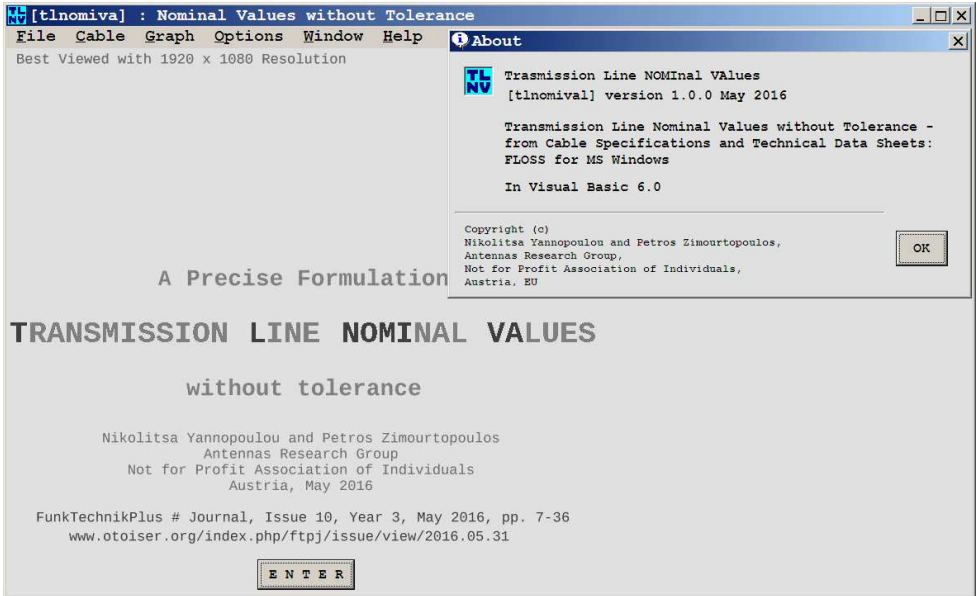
[tlnomiva] : Nominal Values without Tolerance

File Cable Graph Options Window Help

Best Viewed with 1920 x 1080 Resolution

About

TL NV

Trasmission Line NOMInal VAlues
[tlnomival] version 1.0.0 May 2016

Transmission Line Nominal Values without Tolerance - from Cable Specifications and Technical Data Sheets: FLOSS for MS Windows

In Visual Basic 6.0

Copyright (c)
Nikolitsa Yannopoulou and Petros Zimourtopoulos,
Antennas Research Group,
Not for Profit Association of Individuals,
Austria, EU

OK

A Precise Formulation

TRANSMISSION LINE NOMINAL VALUES

without tolerance

Nikolitsa Yannopoulou and Petros Zimourtopoulos
Antennas Research Group
Not for Profit Association of Individuals
Austria, May 2016

FunkTechnikPlus # Journal, Issue 10, Year 3, May 2016, pp. 7-36
www.otoiser.org/index.php/ftpj/issue/view/2016.05.31

E N T E R